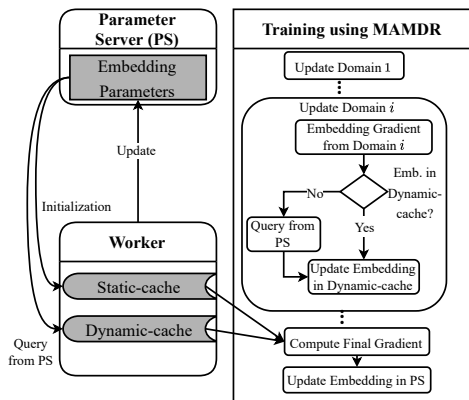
Parameter Server (PS)

Embedding Parameters

Update

Initialization

Worker

Static-cache

Dynamic-cache

Query from PS

Training using MAMDR

Update Domain 1

Update Domain $i$

Embedding Gradient from Domain $i$

Emb. in Dynamic-cache?

No

Yes

Query from PS

Update Embedding in Dynamic-cache

Compute Final Gradient

Update Embedding in PS